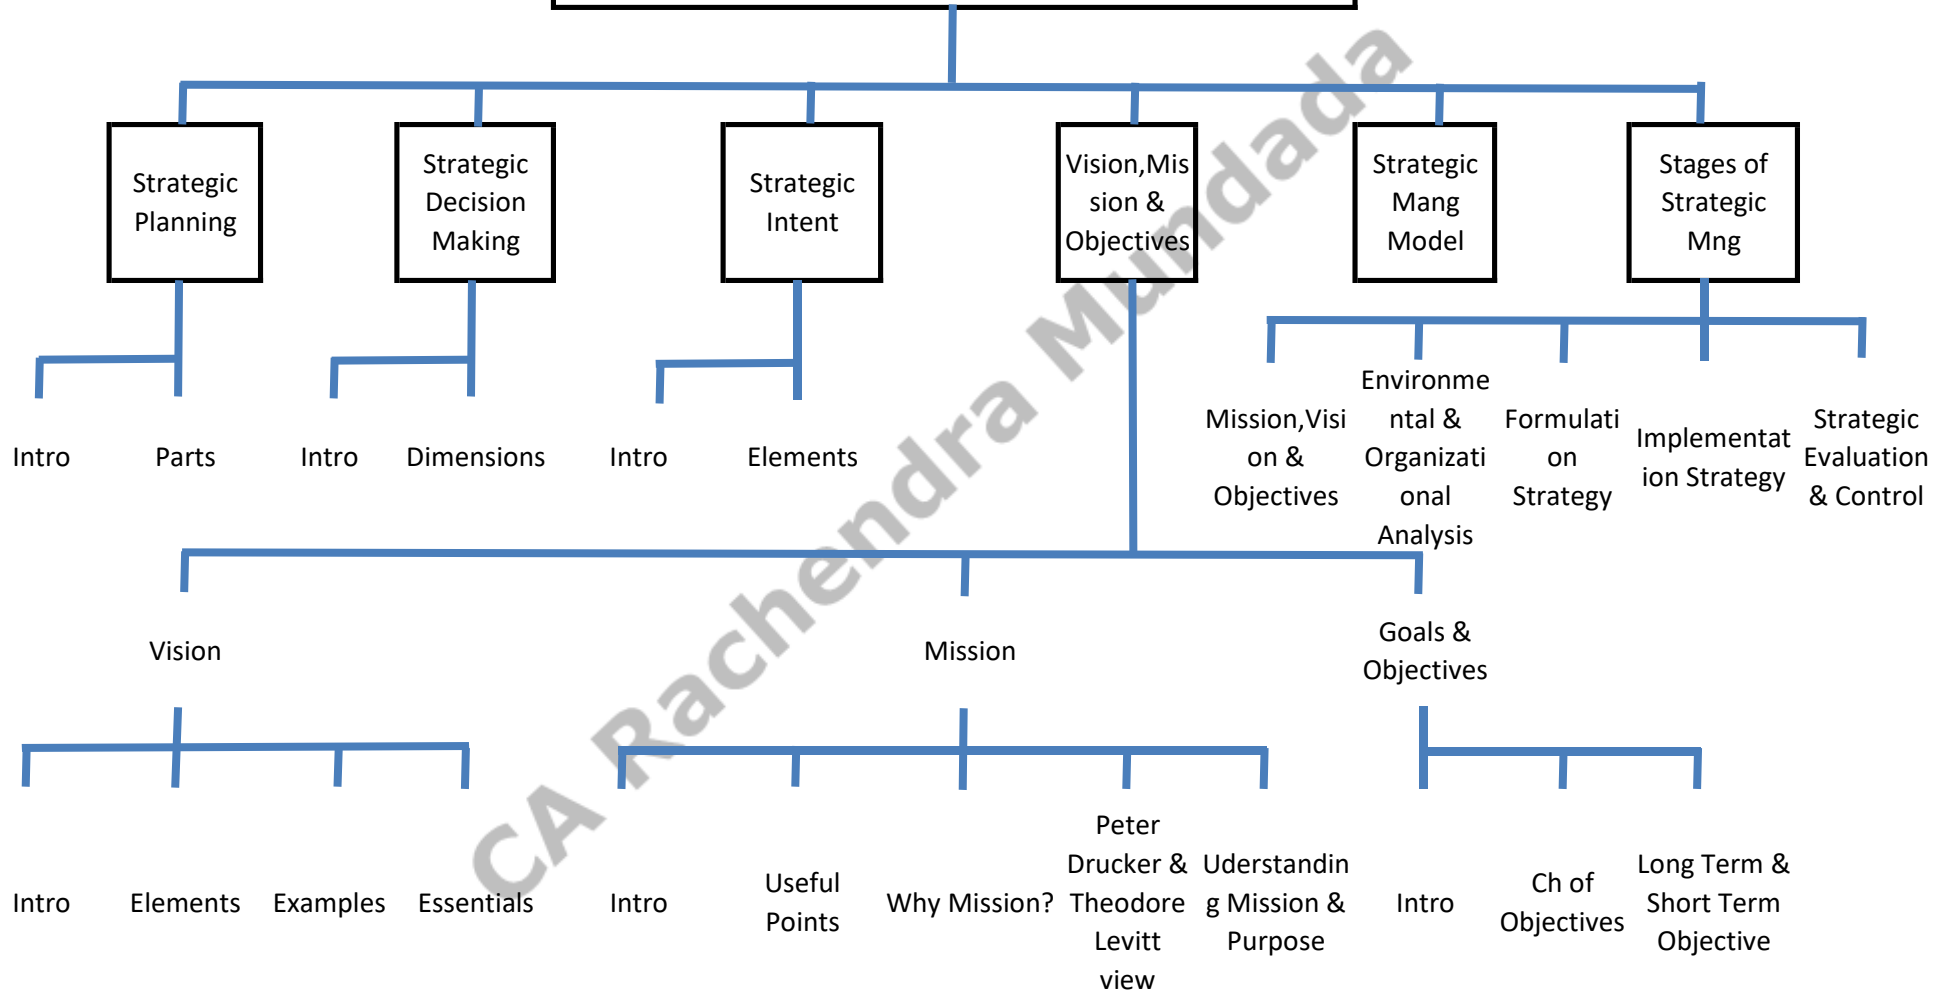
Strategic Planning

Strategic Decision Making

Strategic Intent

Vision,Mission & Objectives

Strategic Mang Model

Stages of Strategic Mng

Intro

Parts

Intro

Dimensions

Intro

Elements

Mission,Vision & Objectives

Environmental & Organizational Analysis

Formulation Strategy

Implementation Strategy

Strategic Evaluation & Control

Vision

Mission

Goals & Objectives

Intro

Elements

Examples

Essentials

Intro

Useful Points

Why Mission?

Peter Drucker & Theodore Levitt view

Uderstanding Mission & Purpose

Intro

Ch of Objectives

Long Term & Short Term Objective

CA Rachendra Mundada